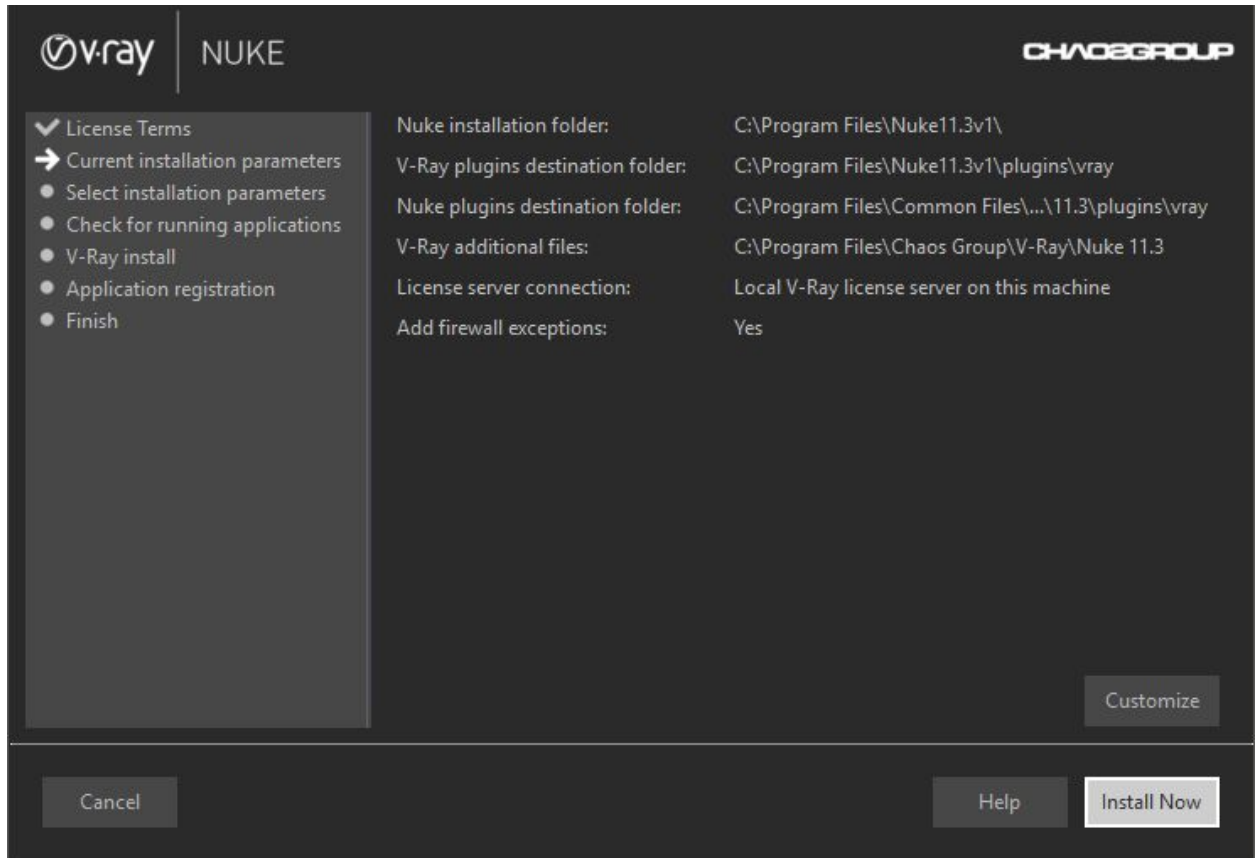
v·ray NUKE

CHAOSGROUP

License Terms
Current installation parameters
Select installation parameters
Check for running applications
V-Ray install
Application registration
Finish

| | |
|---|---|
| Nuke installation folder: | C:\Program Files\Nuke11.3v1\ |
| V-Ray plugins destination folder: | C:\Program Files\Nuke11.3v1\plugins\vray |
| Nuke plugins destination folder: | C:\Program Files\Common Files\...\11.3\plugins\vray |
| V-Ray additional files: | C:\Program Files\Chaos Group\V-Ray\Nuke 11.3 |
| License server connection: | Local V-Ray license server on this machine |
| Add firewall exceptions: | Yes |

Customize

Cancel

Help

Install Now